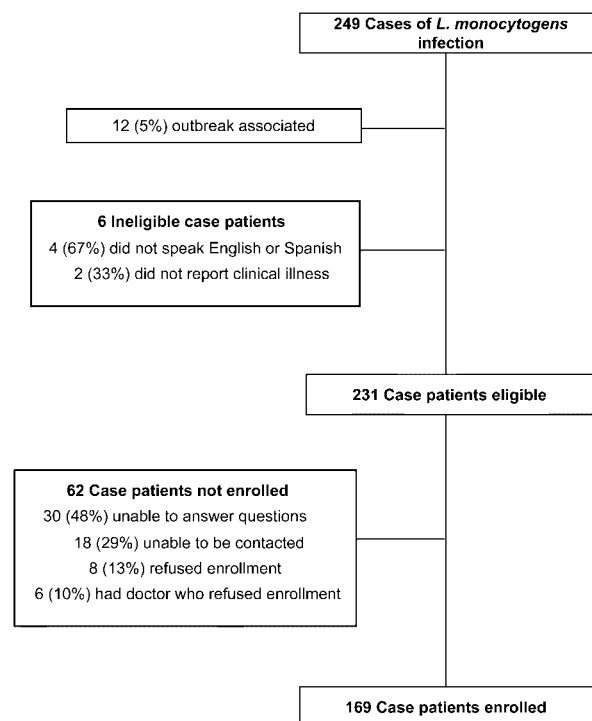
249 Cases of L. monocytogens infection

12 (5%) outbreak associated

6 Ineligible case patients
4 (67%) did not speak English or Spanish
2 (33%) did not report clinical illness

231 Case patients eligible

62 Case patients not enrolled
30 (48%) unable to answer questions
18 (29%) unable to be contacted
8 (13%) refused enrollment
6 (10%) had doctor who refused enrollment

169 Case patients enrolled